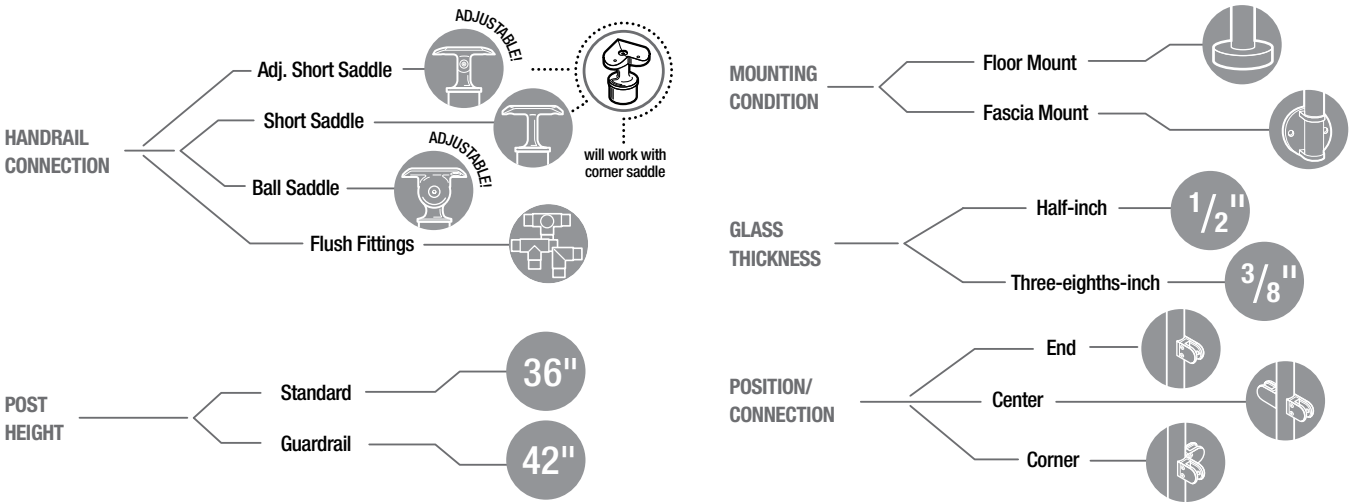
HANDRAIL CONNECTION

ADJUSTABLE!

Adj. Short Saddle

Short Saddle

will work with corner saddle

ADJUSTABLE!

Ball Saddle

Flush Fittings

POST HEIGHT

Standard

36"

Guardrail

42"

MOUNTING CONDITION

Floor Mount

Fascia Mount

GLASS THICKNESS

Half-inch

$^1/_2$"

Three-eighths-inch

$^3/_8$"

POSITION/ CONNECTION

End

Center

Corner